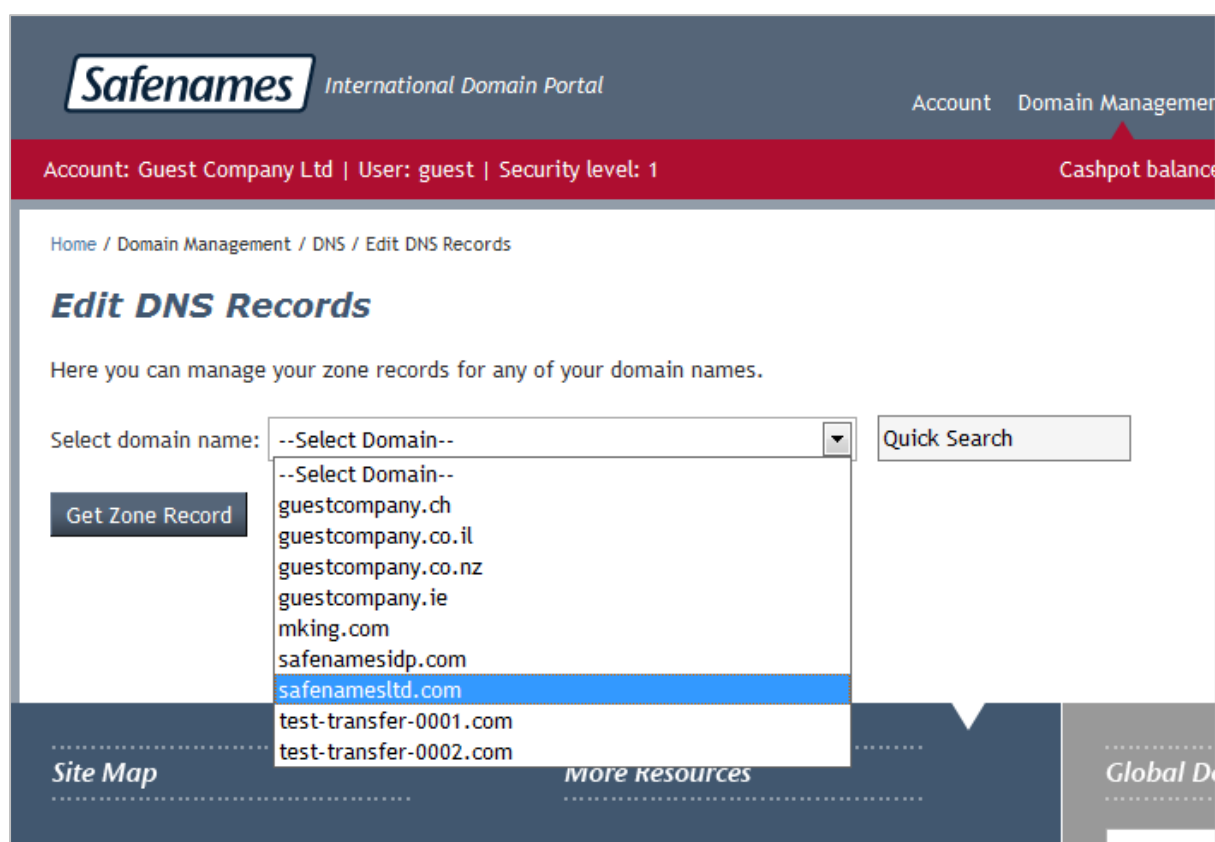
Safenames International Domain Portal

Account Domain Managemen

Account: Guest Company Ltd | User: guest | Security level: 1

Cashpot balance

Home / Domain Management / DNS / Edit DNS Records

Edit DNS Records

Here you can manage your zone records for any of your domain names.

Select domain name: --Select Domain--

Quick Search

Get Zone Record

--Select Domain--
guestcompany.ch
guestcompany.co.il
guestcompany.co.nz
guestcompany.ie
mking.com
safenamesidp.com
safenamesltd.com
test-transfer-0001.com
test-transfer-0002.com

Site Map

More Resources

Global D